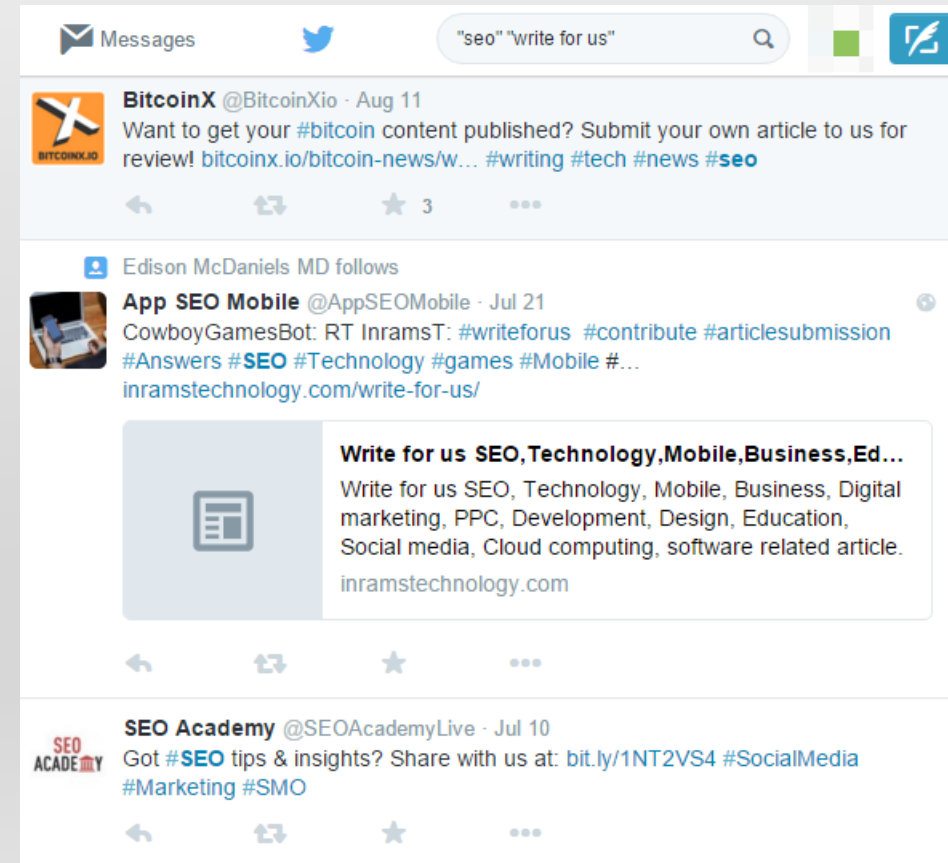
Messages

"seo" "write for us"

BITCOINX.IO

BitcoinX @BitcoinXio · Aug 11
Want to get your #bitcoin content published? Submit your own article to us for review! bitcoinx.io/bitcoin-news/w… #writing #tech #news #seo

3

Edison McDaniels MD follows

App SEO Mobile @AppSEOMobile · Jul 21
CowboyGamesBot: RT InramsT: #writeforus #contribute #articlesubmission #Answers #SEO #Technology #games #Mobile #…
inramstechnology.com/write-for-us/

Write for us SEO,Technology,Mobile,Business,Ed…
Write for us SEO, Technology, Mobile, Business, Digital marketing, PPC, Development, Design, Education, Social media, Cloud computing, software related article.
inramstechnology.com

SEO ACADEMY

SEO Academy @SEOAcademyLive · Jul 10
Got #SEO tips & insights? Share with us at: bit.ly/1NT2VS4 #SocialMedia #Marketing #SMO